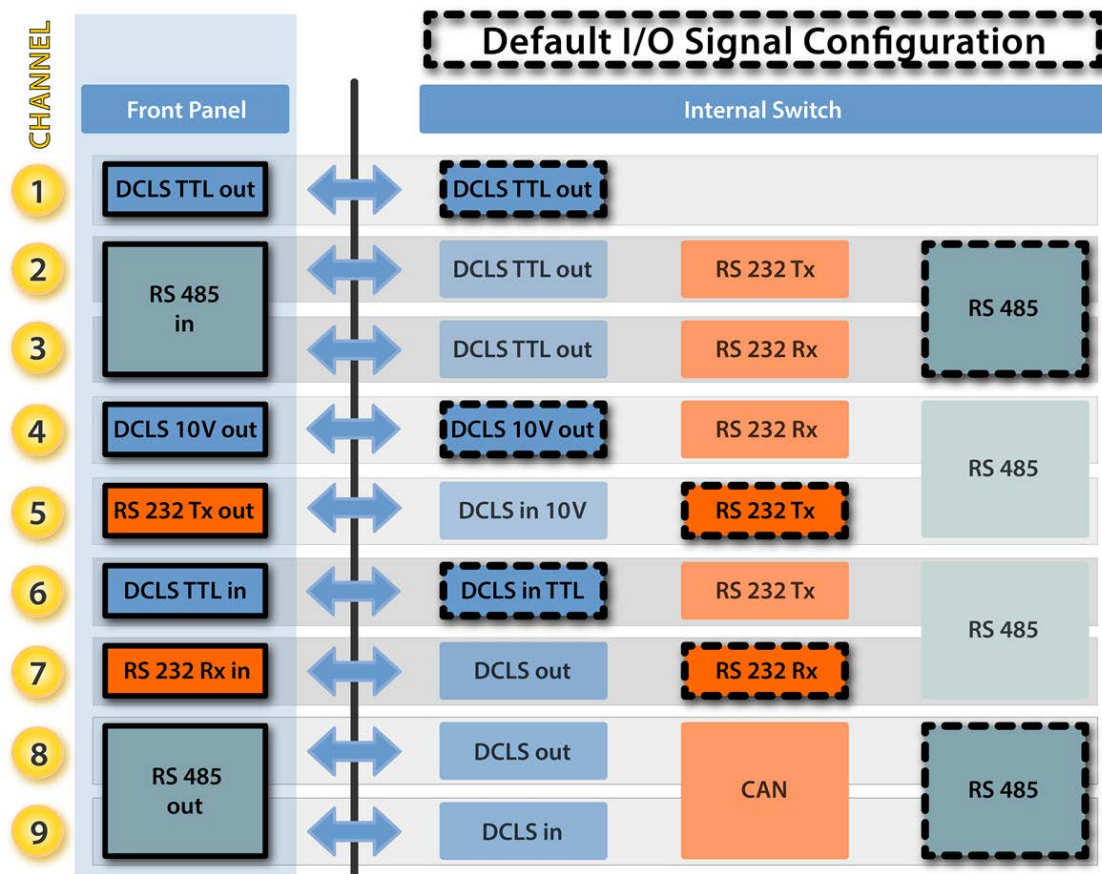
CHANNEL

Default I/O Signal Configuration

Front Panel

Internal Switch

1 DCLS TTL out DCLS TTL out

2 RS 485 in DCLS TTL out RS 232 Tx RS 485

3 DCLS TTL out RS 232 Rx

4 DCLS 10V out DCLS 10V out RS 232 Rx RS 485

5 RS 232 Tx out DCLS in 10V RS 232 Tx

6 DCLS TTL in DCLS in TTL RS 232 Tx RS 485

7 RS 232 Rx in DCLS out RS 232 Rx

8 RS 485 out DCLS out CAN RS 485

9 DCLS in